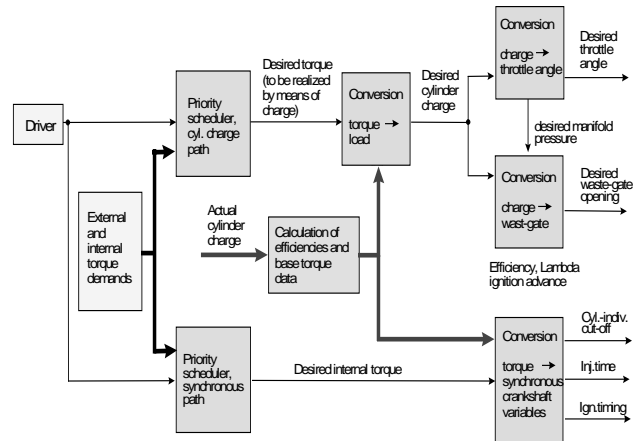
Driver

External and internal torque demands

Priority scheduler, cyl. charge path

Desired torque (to be realized by means of charge)

Conversion

torque → load

Desired cylinder charge

Conversion

charge → throttle angle

Desired throttle angle

desired manifold pressure

Conversion

charge → wast-gate

Desired waste-gate opening

Actual cylinder charge

Calculation of efficiencies and base torque data

Efficiency, Lambda ignition advance

Priority scheduler, synchronous path

Desired internal torque

Conversion

torque → synchronous crankshaft variables

Cyl.-indiv. cut-off

Inj.time

Ign.timing